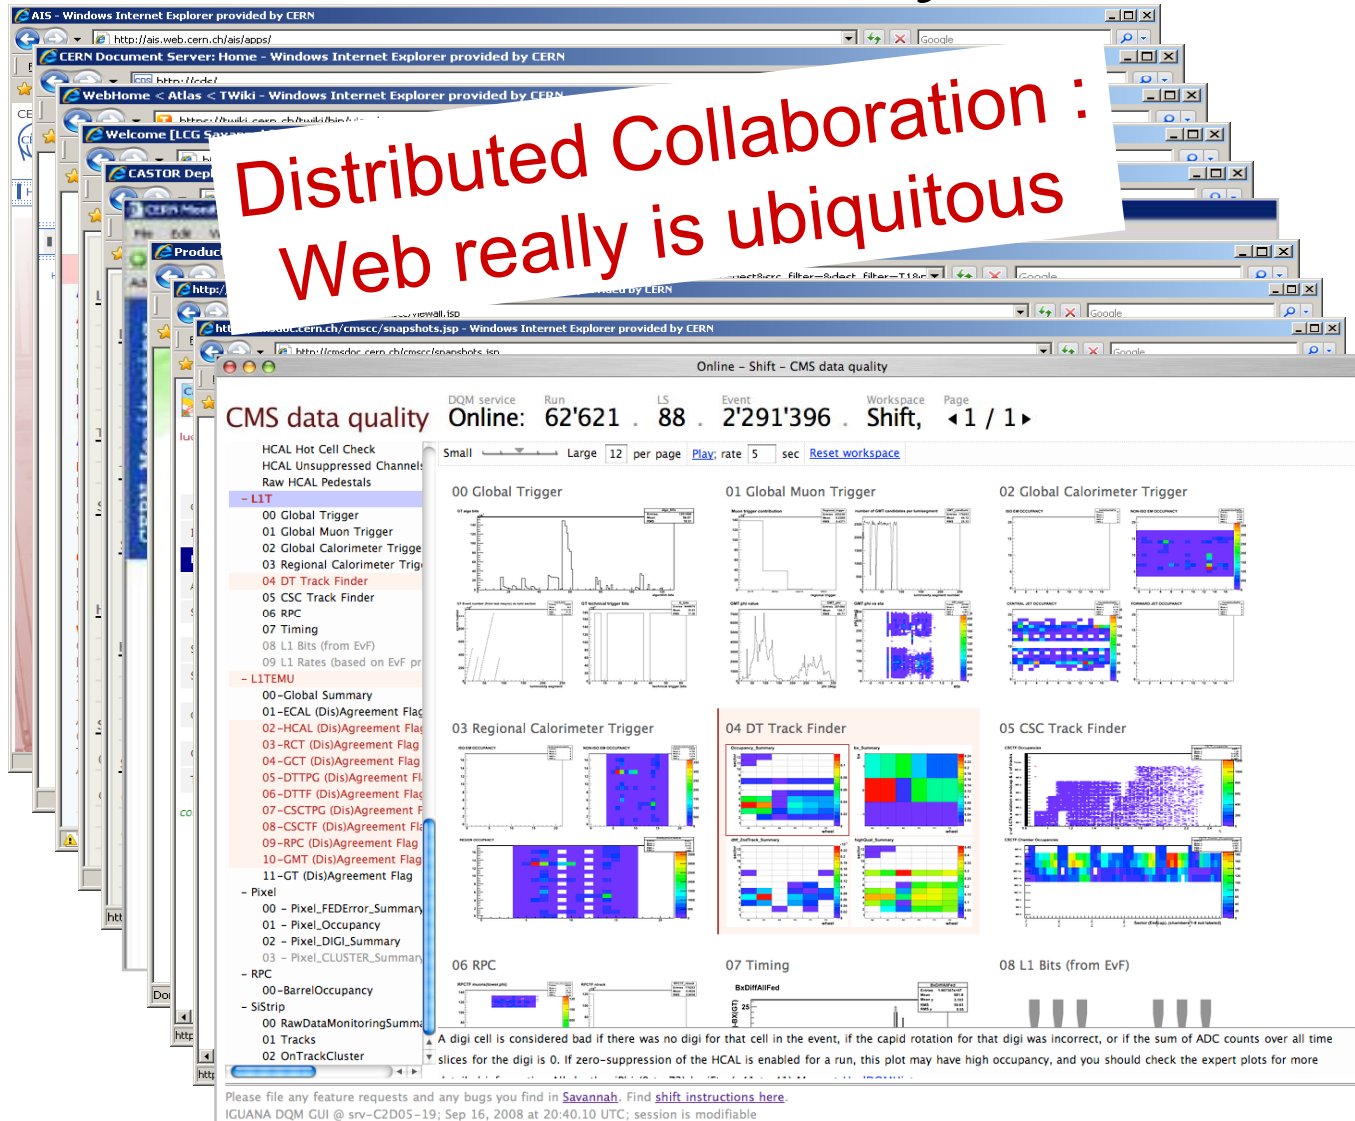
AIS - Windows Internet Explorer provided by CERN
http://ais.web.cern.ch/ais/apps/
Google
CERN Document Server: Home - Windows Internet Explorer provided by CERN
WebHome < Atlas < TWiki - Windows Internet Explorer provided by CERN
Welcome [LCG
CASTOR Dep
Produc
http:
Google
Google
http://cmsdoc.cern.ch/cmscc/snapshots.jsp - Windows Internet Explorer provided by CERN
http://cmsdoc.cern.ch/cmscc/snapshots.jsp
Google

Distributed Collaboration :
Web really is ubiquitous

Online – Shift – CMS data quality

CMS data quality
DQM service Online:
Run 62'621
LS 88
Event 2'291'396
Workspace Shift,
Page 1 / 1

HCAL Hot Cell Check
HCAL Unsuppressed Channels
Raw HCAL Pedestals
– L1T
00 Global Trigger
01 Global Muon Trigger
02 Global Calorimeter Trigge
03 Regional Calorimeter Trig
04 DT Track Finder
05 CSC Track Finder
06 RPC
07 Timing
08 L1 Bits (from EvF)
09 L1 Rates (based on EvF pr
– L1TEMU
00–Global Summary
01–ECAL (Dis)Agreement Flag
02–HCAL (Dis)Agreement Flag
03–RCT (Dis)Agreement Flag
04–GCT (Dis)Agreement Flag
05–DTTPG (Dis)Agreement Fl
06–DTTF (Dis)Agreement Flag
07–CSCTPG (Dis)Agreement F
08–CSCTF (Dis)Agreement Fla
09–RPC (Dis)Agreement Flag
10–GMT (Dis)Agreement Flag
11–GT (Dis)Agreement Flag
– Pixel
00 – Pixel_FEDError_Summary
01 – Pixel_Occupancy
02 – Pixel_DIGI_Summary
03 – Pixel_CLUSTER_Summary
– RPC
00–BarrelOccupancy
– SiStrip
00 RawDataMonitoringSumma
01 Tracks
02 OnTrackCluster

Small Large 12 per page Play; rate 5 sec Reset workspace

00 Global Trigger
01 Global Muon Trigger
02 Global Calorimeter Trigger
03 Regional Calorimeter Trigger
04 DT Track Finder
05 CSC Track Finder
06 RPC
07 Timing
08 L1 Bits (from EvF)

A digi cell is considered bad if there was no digi for that cell in the event, if the capid rotation for that digi was incorrect, or if the sum of ADC counts over all time slices for the digi is 0. If zero-suppression of the HCAL is enabled for a run, this plot may have high occupancy, and you should check the expert plots for more

Please file any feature requests and any bugs you find in Savannah. Find shift instructions here.
IGUANA DQM GUI @ srv-C2D05-19; Sep 16, 2008 at 20:40.10 UTC; session is modifiable